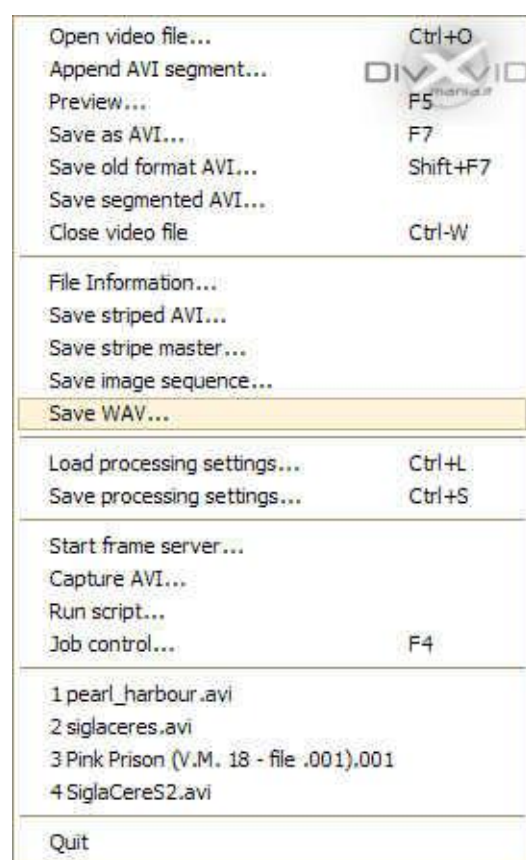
Open video file... Ctrl+O
Append AVI segment...
DIVXVIDmania.it
Preview... F5
Save as AVI... F7
Save old format AVI... Shift+F7
Save segmented AVI...
Close video file Ctrl-W

File Information...
Save striped AVI...
Save stripe master...
Save image sequence...
Save WAV...

Load processing settings... Ctrl+L
Save processing settings... Ctrl+S

Start frame server...
Capture AVI...
Run script...
Job control... F4

1 pearl_harbour.avi
2 siglaceres.avi
3 Pink Prison (V.M. 18 - file .001).001
4 SiglaCereS2.avi

Quit